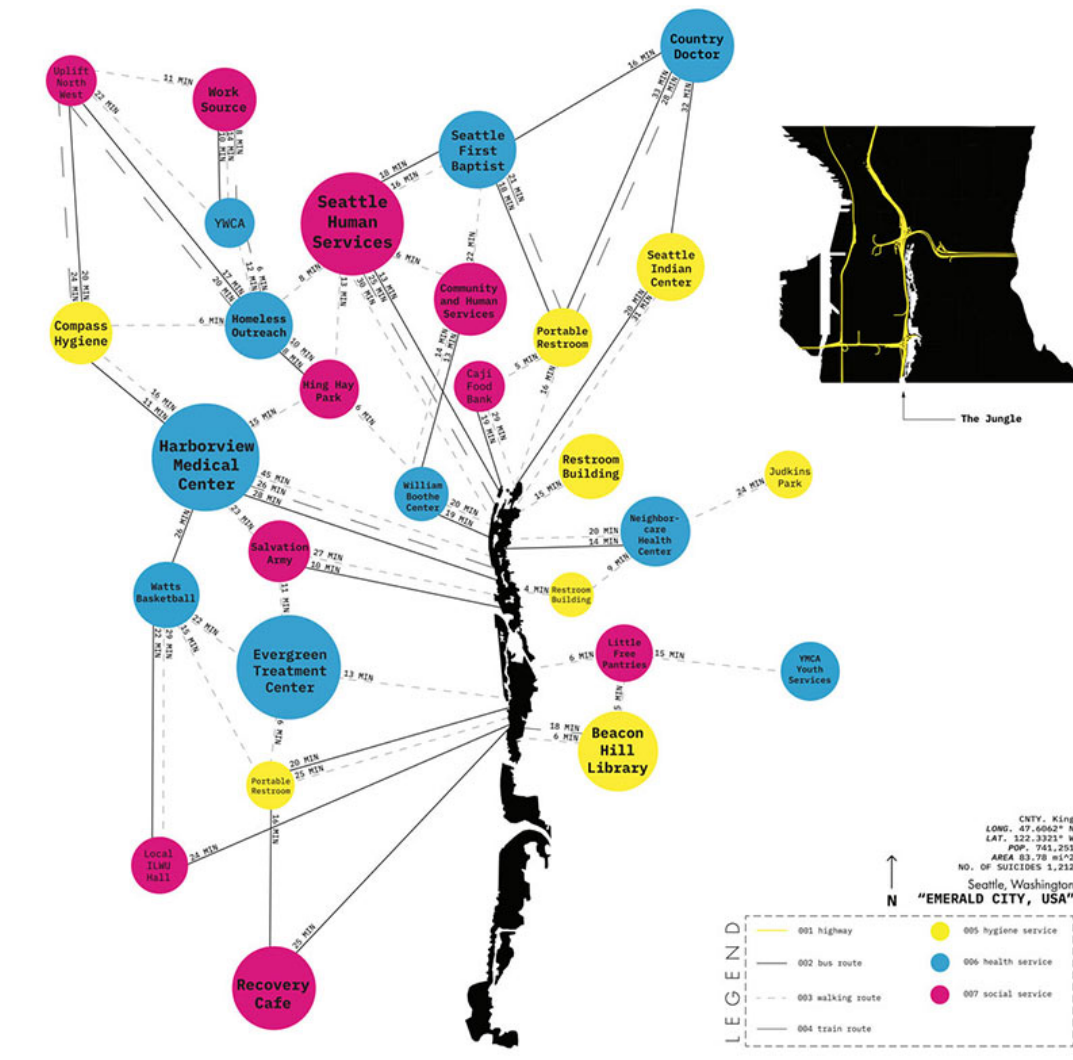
Uplift North West
11 MIN
Work Source
22 MIN
8 MIN
24 MIN
20 MIN
Country Doctor
16 MIN
33 MIN
28 MIN
32 MIN
Seattle First Baptist
18 MIN
16 MIN
21 MIN
18 MIN
YWCA
Seattle Human Services
6 MIN
22 MIN
Seattle Indian Center
28 MIN
24 MIN
17 MIN
20 MIN
6 MIN
12 MIN
8 MIN
Community and Human Services
Compass Hygiene
6 MIN
Homeless Outreach
13 MIN
30 MIN
13 MIN
25 MIN
Portable Restroom
20 MIN
31 MIN
10 MIN
8 MIN
14 MIN
13 MIN
5 MIN
Hing Hay Park
Caji Food Bank
16 MIN
16 MIN
11 MIN
15 MIN
6 MIN
29 MIN
19 MIN
Harborview Medical Center
Restroom Building
45 MIN
26 MIN
28 MIN
William Boothe Center
20 MIN
19 MIN
15 MIN
Judkins Park
24 MIN
26 MIN
23 MIN
Neighbor-care Health Center
20 MIN
14 MIN
Salvation Army
27 MIN
10 MIN
9 MIN
Watts Basketball
11 MIN
4 MIN
Restroom Building
22 MIN
22 MIN
29 MIN
15 MIN
Evergreen Treatment Center
13 MIN
Little Free Pantries
6 MIN
15 MIN
YMCA Youth Services
5 MIN
18 MIN
6 MIN
Beacon Hill Library
9 MIN
20 MIN
25 MIN
Portable Restroom
26 MIN
Local ILWU Hall
24 MIN
25 MIN
Recovery Cafe
The Jungle
CNTY. King
LONG. 47.6062° N
LAT. 122.3321° W
POP. 741,251
AREA 83.78 mi^2
NO. OF SUICIDES 1,212
N
Seattle, Washington
"EMERALD CITY, USA"
LEGEND
001 highway
002 bus route
003 walking route
004 train route
005 hygiene service
006 health service
007 social service